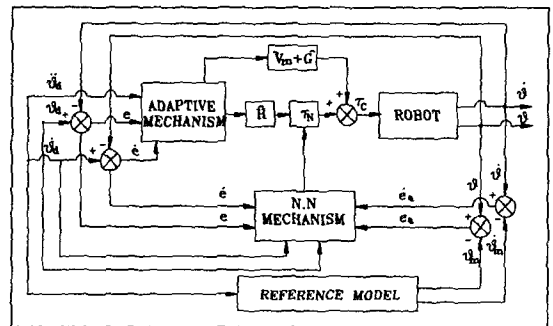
$V_m + G$

$\ddot{\vartheta}_d$

$\vartheta_d$

$\dot{\vartheta}_d$

+

-

e

$\dot{e}$

ADAPTIVE MECHANISM

$\hat{H}$

$\tau_N$

+

+

$\tau_C$

ROBOT

$\dot{\vartheta}$

$\vartheta$

$\dot{e}$

e

N.N MECHANISM

$\dot{e}_a$

$e_a$

$\vartheta$

$\dot{\vartheta}$

+

-

$\vartheta_m$

$\dot{\vartheta}_m$

REFERENCE MODEL